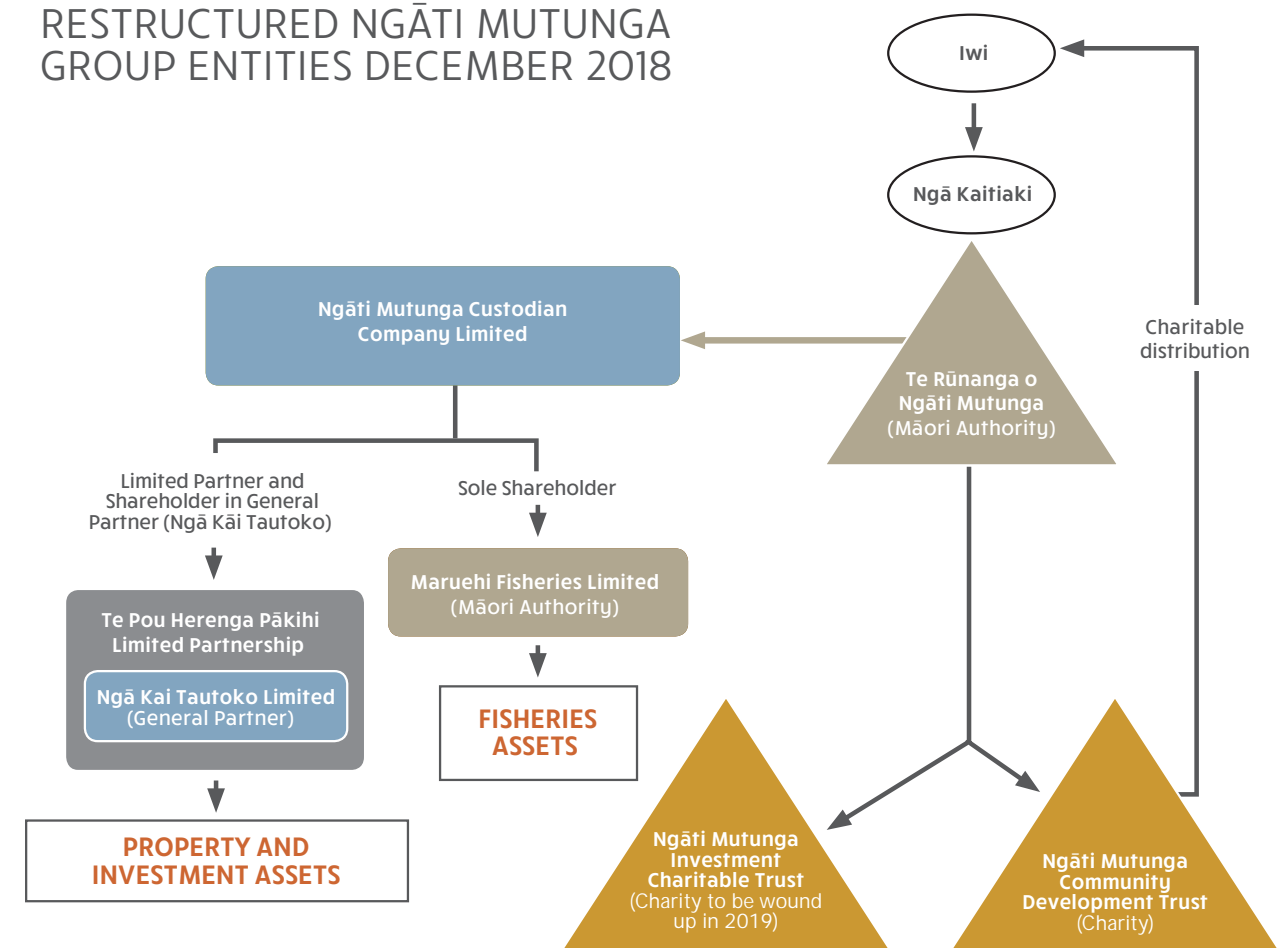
RESTRUCTURED NGĀTI MUTUNGA GROUP ENTITIES DECEMBER 2018

Iwi

Ngā Kaitiaki

Charitable distribution

Ngāti Mutunga Custodian Company Limited

Te Rūnanga o Ngāti Mutunga (Māori Authority)

Limited Partner and Shareholder in General Partner (Ngā Kāi Tautoko)

Sole Shareholder

Maruehi Fisheries Limited (Māori Authority)

Te Pou Herenga Pākihi Limited Partnership

Ngā Kai Tautoko Limited (General Partner)

FISHERIES ASSETS

PROPERTY AND INVESTMENT ASSETS

Ngāti Mutunga Investment Charitable Trust (Charity to be wound up in 2019)

Ngāti Mutunga Community Development Trust (Charity)